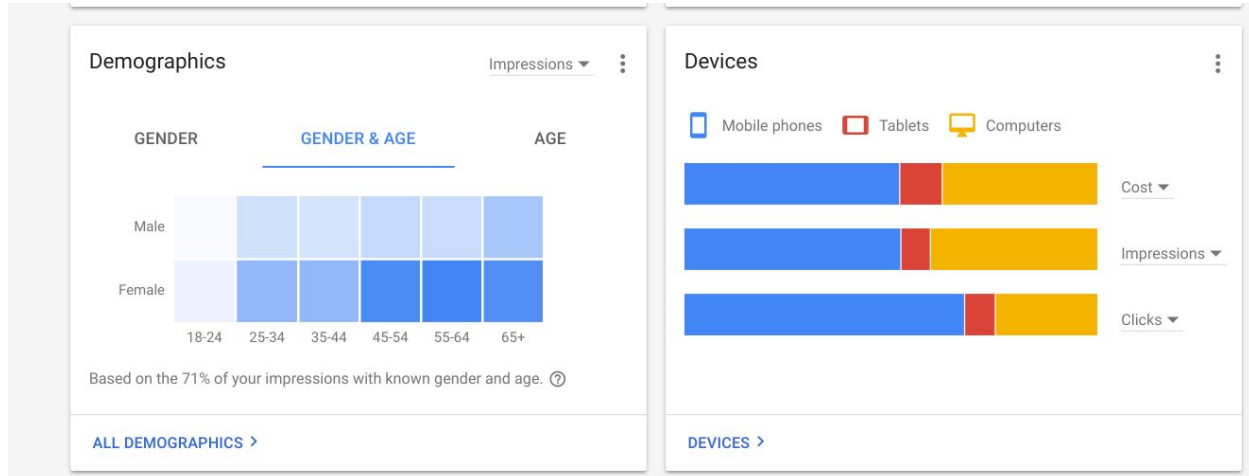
Demographics

Impressions ▾

GENDER

GENDER & AGE

AGE

Male

Female

18-24 25-34 35-44 45-54 55-64 65+

Based on the 71% of your impressions with known gender and age. ⓘ

ALL DEMOGRAPHICS >

Devices

Mobile phones Tablets Computers

Cost ▾

Impressions ▾

Clicks ▾

DEVICES >